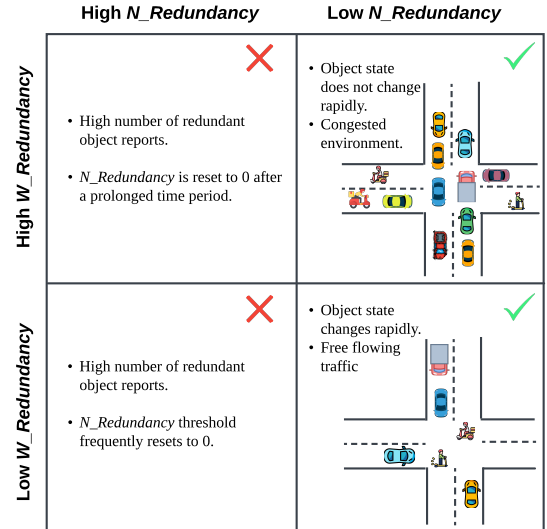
| | High *N_Redundancy* | Low *N_Redundancy* |
|---|---|---|
| High *W_Redundancy* | • High number of redundant object reports. • *N_Redundancy* is reset to 0 after a prolonged time period. | • Object state does not change rapidly. • Congested environment. |
| Low *W_Redundancy* | • High number of redundant object reports. • *N_Redundancy* threshold frequently resets to 0. | • Object state changes rapidly. • Free flowing traffic |